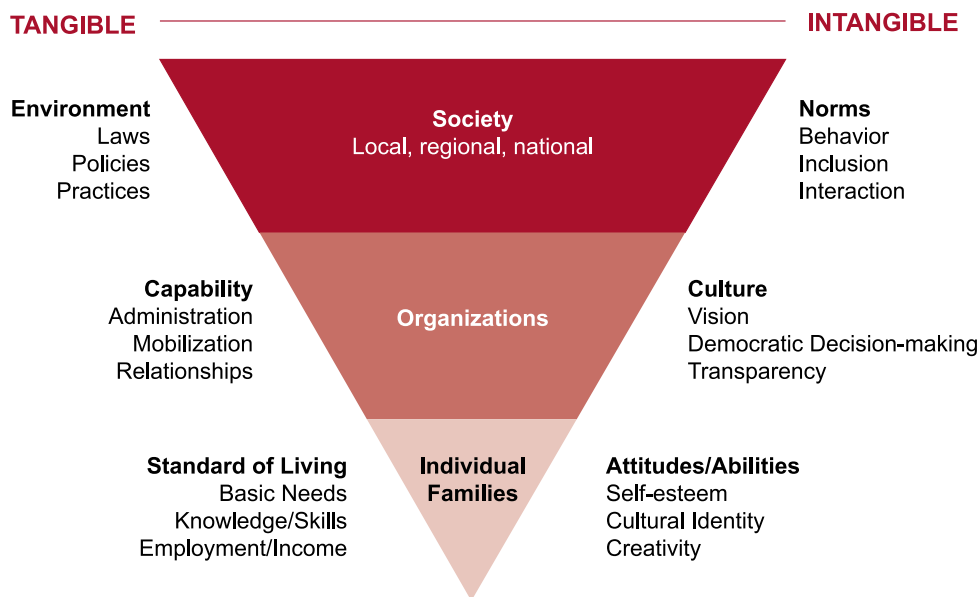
TANGIBLE INTANGIBLE

Environment
Laws
Policies
Practices

Society
Local, regional, national

Norms
Behavior
Inclusion
Interaction

Capability
Administration
Mobilization
Relationships

Organizations

Culture
Vision
Democratic Decision-making
Transparency

Standard of Living
Basic Needs
Knowledge/Skills
Employment/Income

Individual
Families

Attitudes/Abilities
Self-esteem
Cultural Identity
Creativity